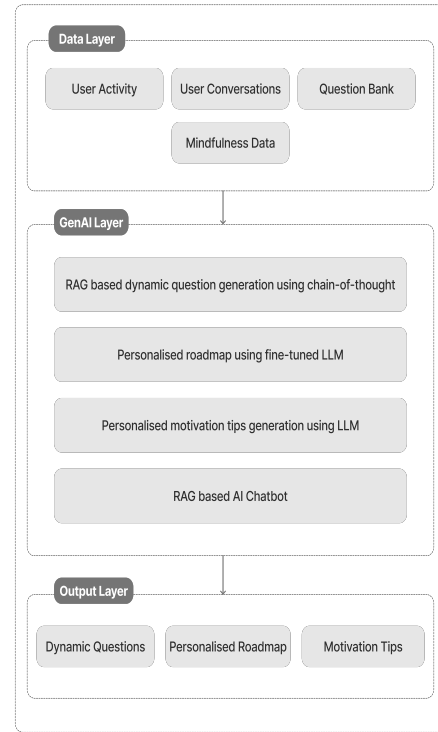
Data Layer

User Activity

User Conversations

Question Bank

Mindfulness Data

GenAI Layer

RAG based dynamic question generation using chain-of-thought

Personalised roadmap using fine-tuned LLM

Personalised motivation tips generation using LLM

RAG based AI Chatbot

Output Layer

Dynamic Questions

Personalised Roadmap

Motivation Tips